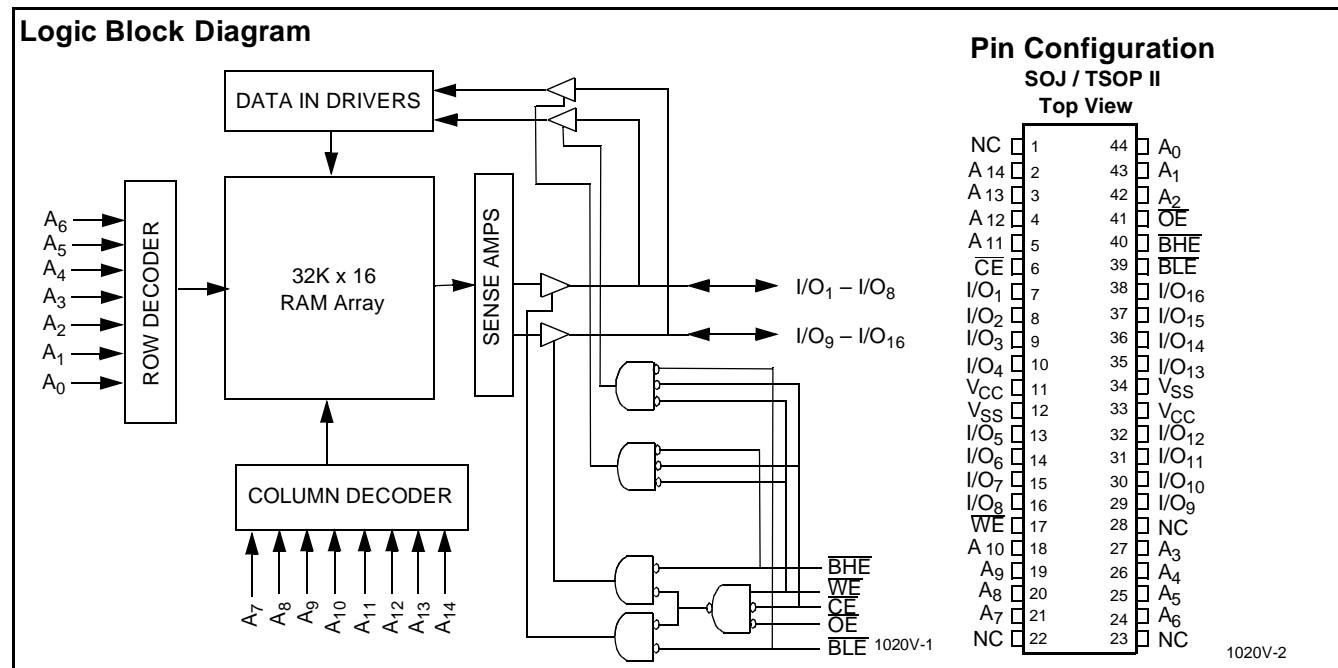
Logic Block Diagram

DATA IN DRIVERS

$A_6$
$A_5$
$A_4$
$A_3$
$A_2$
$A_1$
$A_0$

ROW DECODER

32K x 16
RAM Array

SENSE AMPS

$I/O_1 – I/O_8$

$I/O_9 – I/O_{16}$

COLUMN DECODER

$A_7$ $A_8$ $A_9$ $A_{10}$ $A_{11}$ $A_{12}$ $A_{13}$ $A_{14}$

$\overline{BHE}$
$\overline{WE}$
$\overline{CE}$
$\overline{OE}$
$\overline{BLE}$ 1020V-1

Pin Configuration
SOJ / TSOP II
Top View

| | | | |
|---|---|---|---|
| NC | 1 | 44 | $A_0$ |
| $A_{14}$ | 2 | 43 | $A_1$ |
| $A_{13}$ | 3 | 42 | $A_2$ |
| $A_{12}$ | 4 | 41 | $\overline{OE}$ |
| $A_{11}$ | 5 | 40 | $\overline{BHE}$ |
| $\overline{CE}$ | 6 | 39 | $\overline{BLE}$ |
| $I/O_1$ | 7 | 38 | $I/O_{16}$ |
| $I/O_2$ | 8 | 37 | $I/O_{15}$ |
| $I/O_3$ | 9 | 36 | $I/O_{14}$ |
| $I/O_4$ | 10 | 35 | $I/O_{13}$ |
| $V_{CC}$ | 11 | 34 | $V_{SS}$ |
| $V_{SS}$ | 12 | 33 | $V_{CC}$ |
| $I/O_5$ | 13 | 32 | $I/O_{12}$ |
| $I/O_6$ | 14 | 31 | $I/O_{11}$ |
| $I/O_7$ | 15 | 30 | $I/O_{10}$ |
| $I/O_8$ | 16 | 29 | $I/O_9$ |
| $\overline{WE}$ | 17 | 28 | NC |
| $A_{10}$ | 18 | 27 | $A_3$ |
| $A_9$ | 19 | 26 | $A_4$ |
| $A_8$ | 20 | 25 | $A_5$ |
| $A_7$ | 21 | 24 | $A_6$ |
| NC | 22 | 23 | NC |

1020V-2